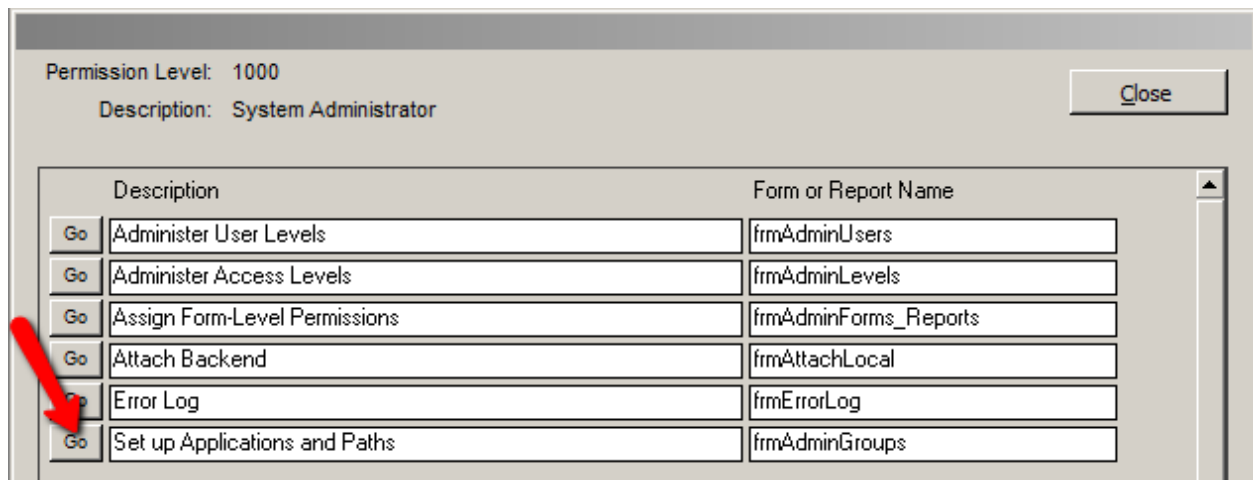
Permission Level: 1000

Description: System Administrator

Close

| | Description | Form or Report Name |
|---|---|---|
| Go | Administer User Levels | frmAdminUsers |
| Go | Administer Access Levels | frmAdminLevels |
| Go | Assign Form-Level Permissions | frmAdminForms_Reports |
| Go | Attach Backend | frmAttachLocal |
| Go | Error Log | frmErrorLog |
| Go | Set up Applications and Paths | frmAdminGroups |